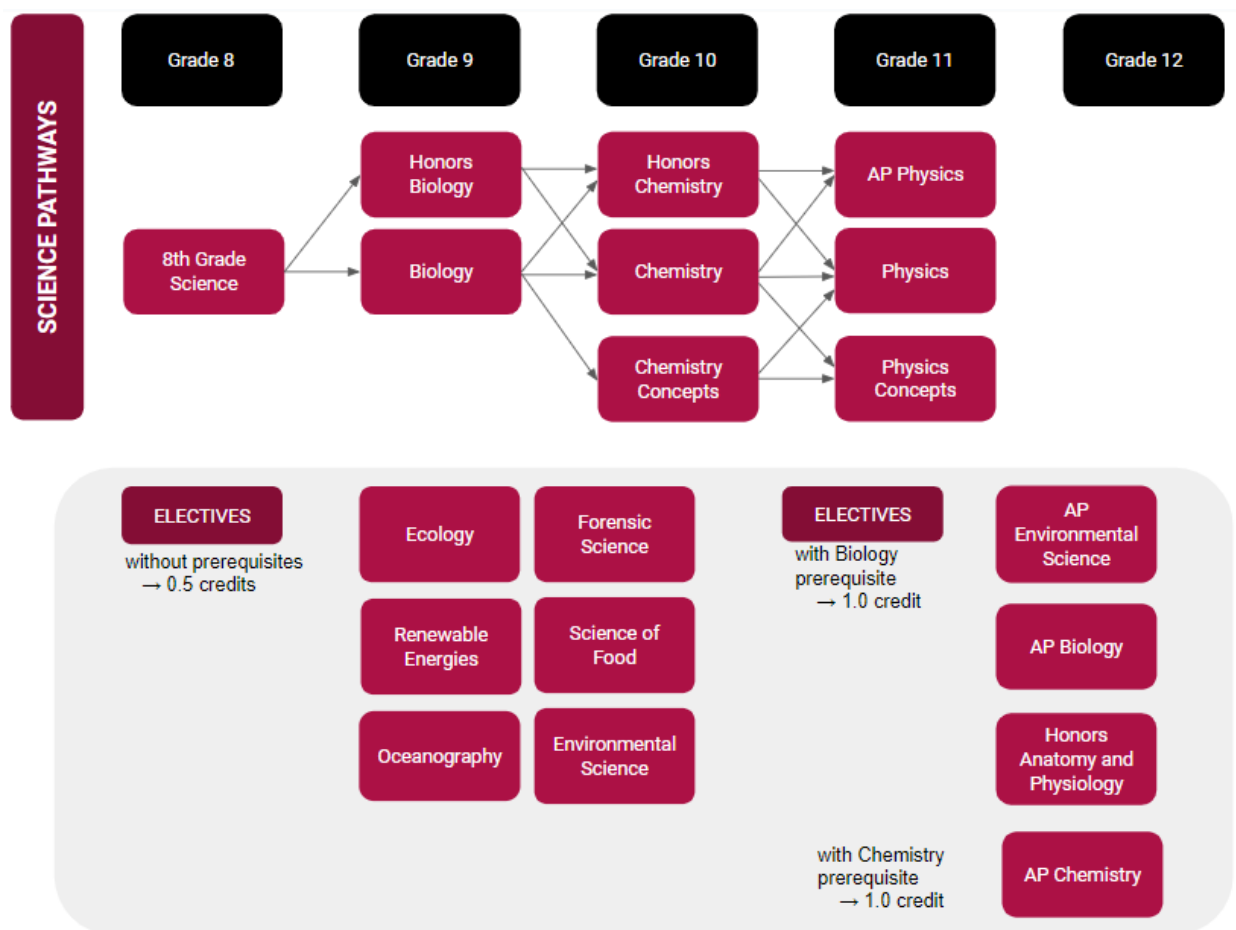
SCIENCE PATHWAYS

Grade 8

Grade 9

Grade 10

Grade 11

Grade 12

8th Grade Science

Honors Biology

Biology

Honors Chemistry

Chemistry

Chemistry Concepts

AP Physics

Physics

Physics Concepts

ELECTIVES
without prerequisites
→ 0.5 credits

Ecology

Forensic Science

Renewable Energies

Science of Food

Oceanography

Environmental Science

ELECTIVES
with Biology prerequisite
→ 1.0 credit

AP Environmental Science

AP Biology

Honors Anatomy and Physiology

with Chemistry prerequisite
→ 1.0 credit

AP Chemistry